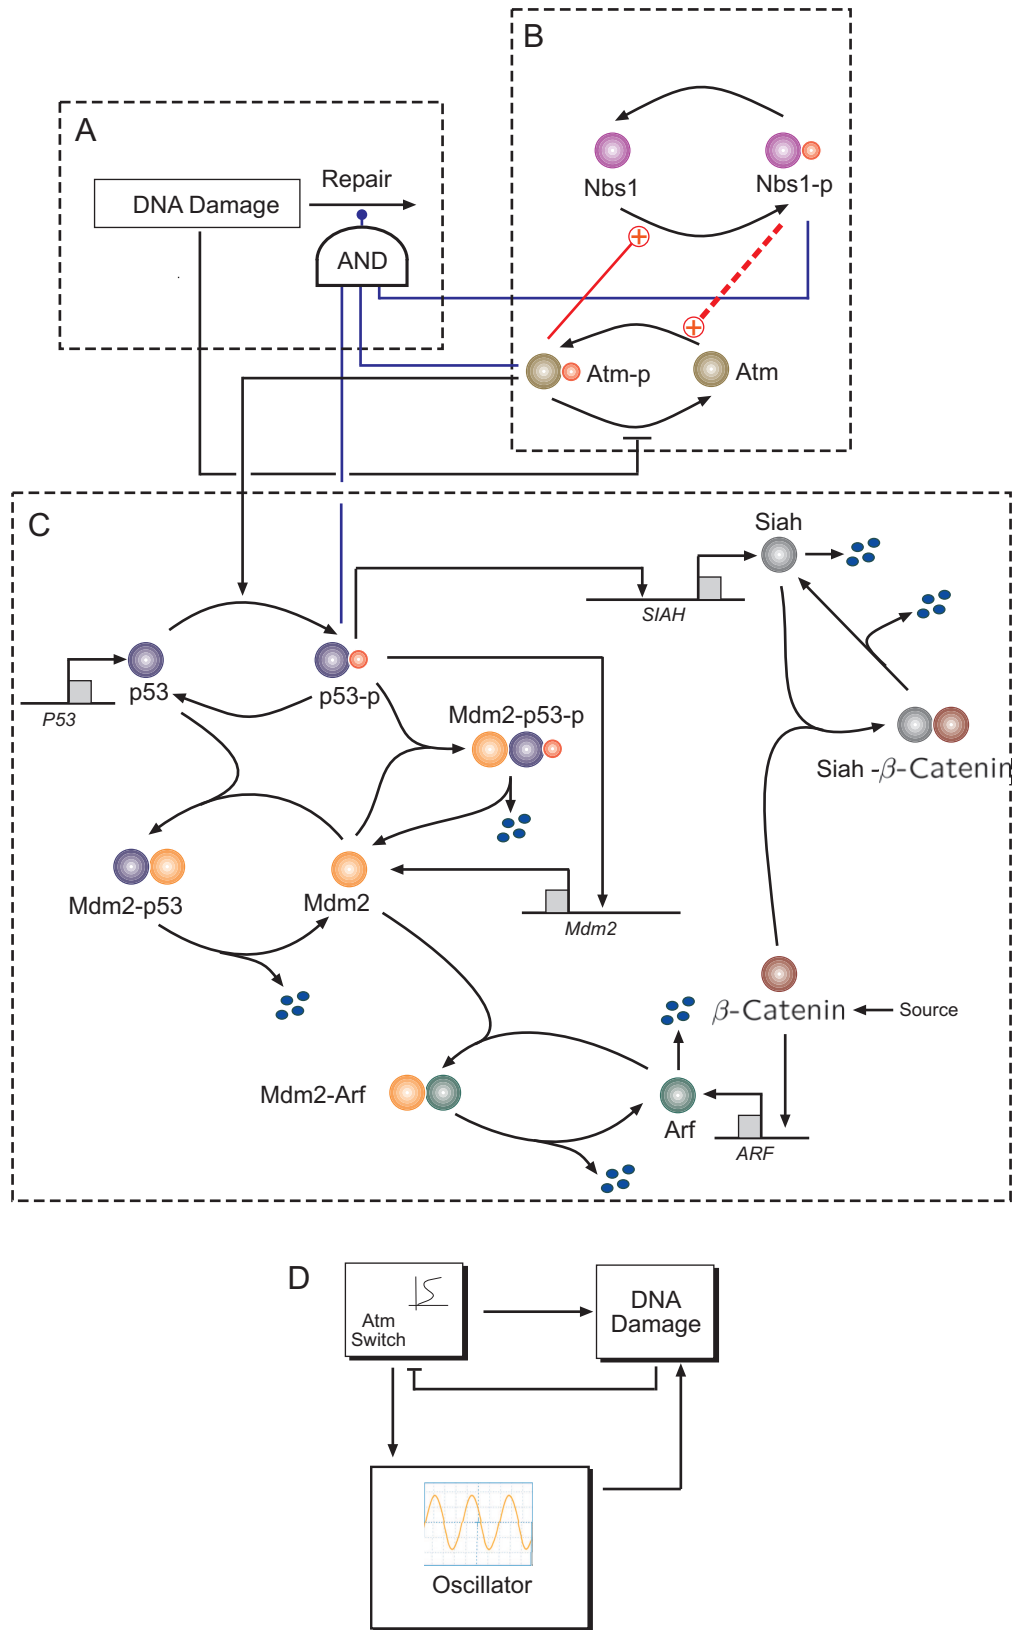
B

Nbs1

Nbs1-p

A

DNA Damage

Repair

AND

Atm-p

Atm

C

Siah

SIAH

p53

P53

p53-p

Mdm2-p53-p

Siah -$\beta$-Catenin

Mdm2-p53

Mdm2

Mdm2

$\beta$-Catenin

Source

Mdm2-Arf

Arf

ARF

D

Atm Switch

DNA Damage

Oscillator